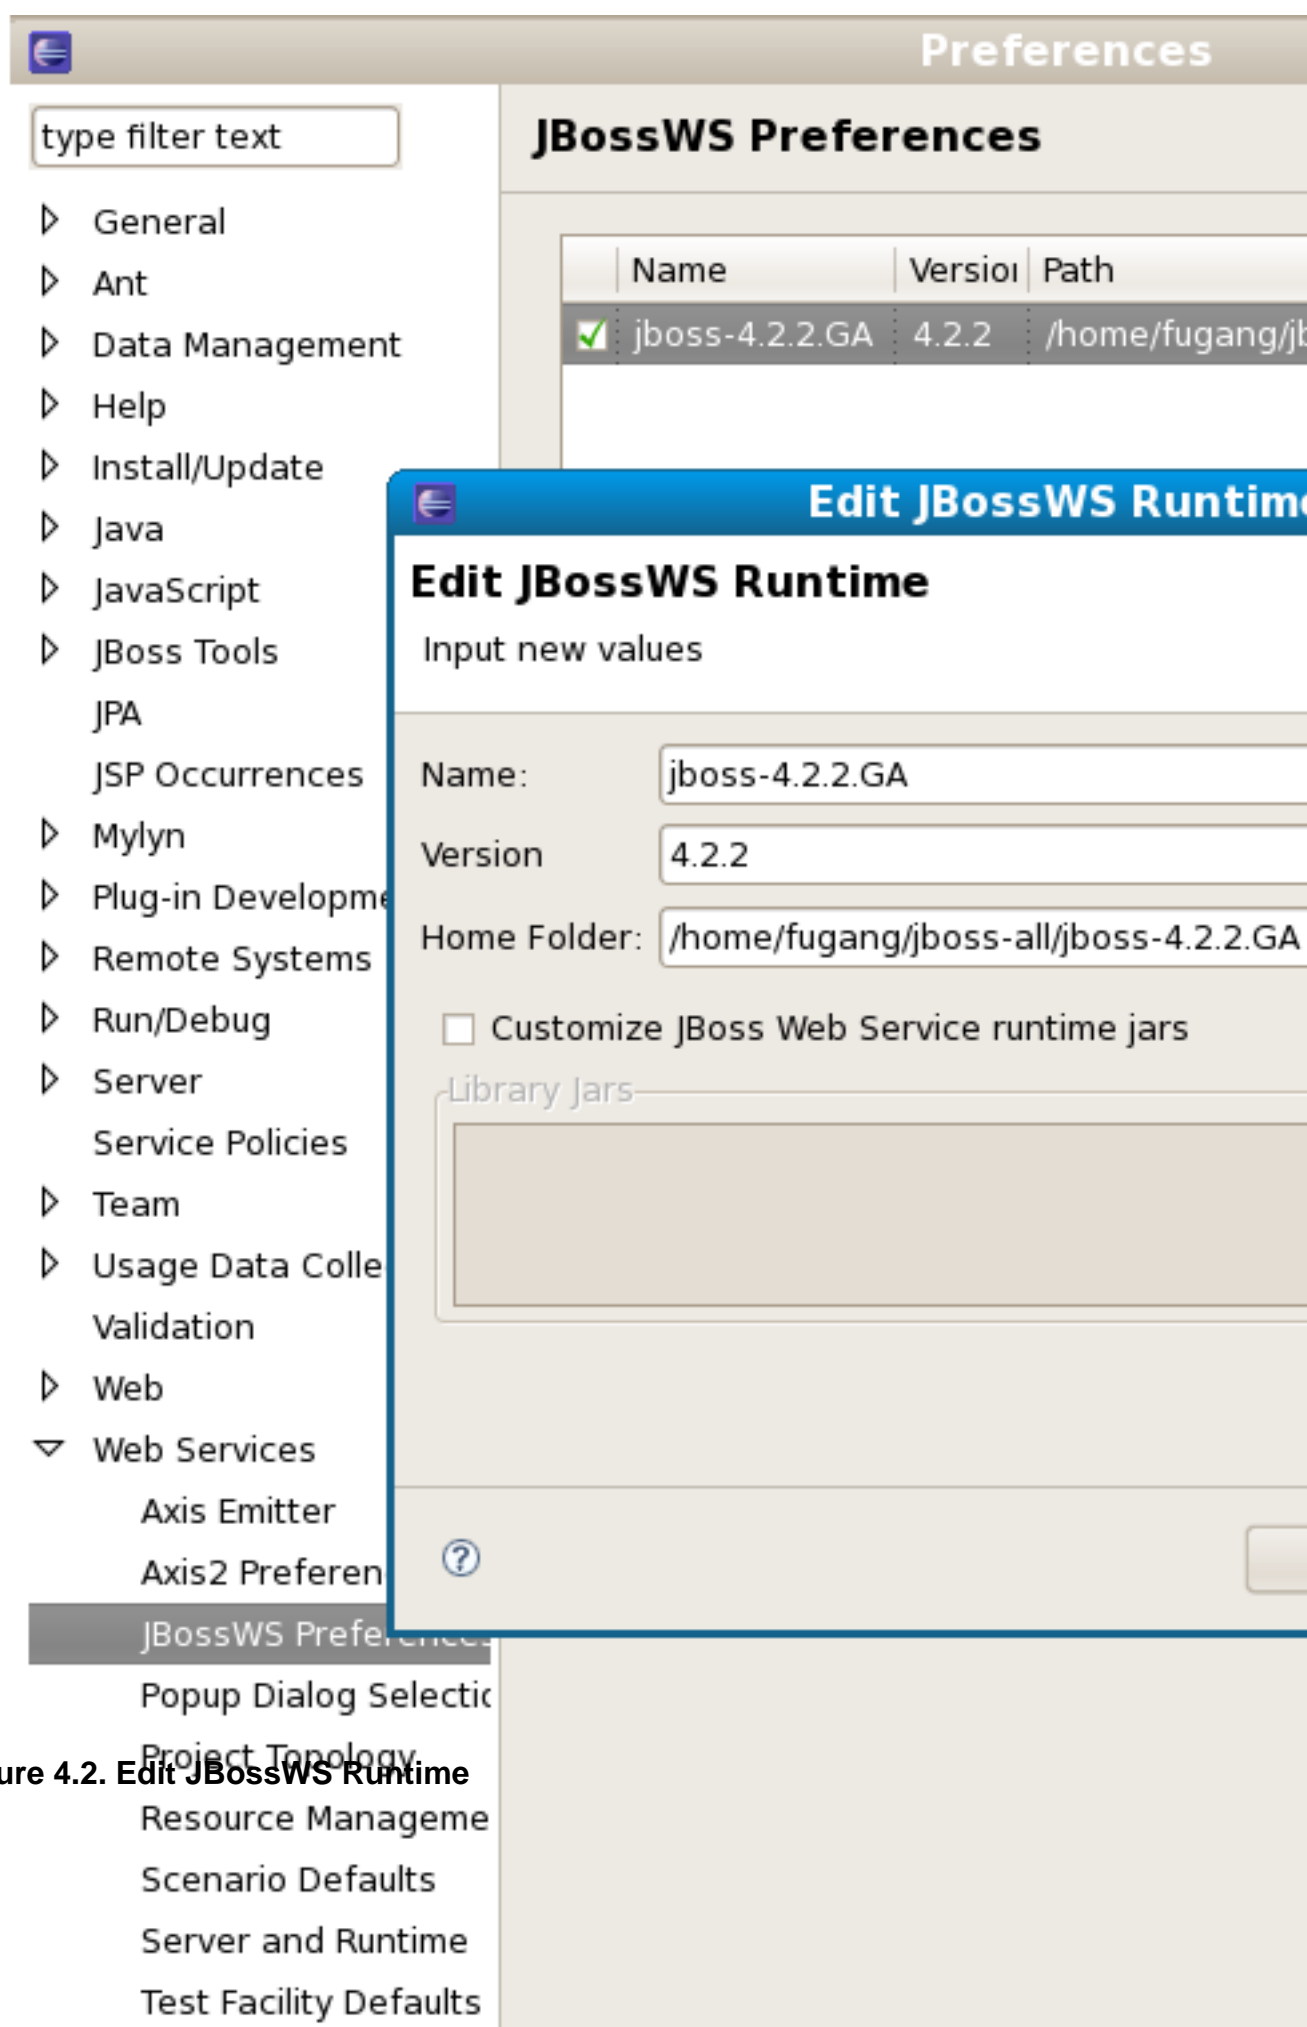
Preferences

type filter text

General
Ant
Data Management
Help
Install/Update
Java
JavaScript
JBoss Tools
JPA
JSP Occurrences
Mylyn
Plug-in Developme
Remote Systems
Run/Debug
Server
Service Policies
Team
Usage Data Colle
Validation
Web
Web Services
Axis Emitter
Axis2 Preferen
JBossWS Prefe
Popup Dialog Selectic
Project Topology
Resource Manageme
Scenario Defaults
Server and Runtime
Test Facility Defaults

JBossWS Preferences

| | Name | Versioı | Path |
|---|---|---|---|
| ✓ | jboss-4.2.2.GA | 4.2.2 | /home/fugang/jb |

Edit JBossWS Runtim

Edit JBossWS Runtime

Input new values

Name: jboss-4.2.2.GA

Version 4.2.2

Home Folder: /home/fugang/jboss-all/jboss-4.2.2.GA

Customize JBoss Web Service runtime jars

Library Jars

ure 4.2. Edit JBossWS Runtime